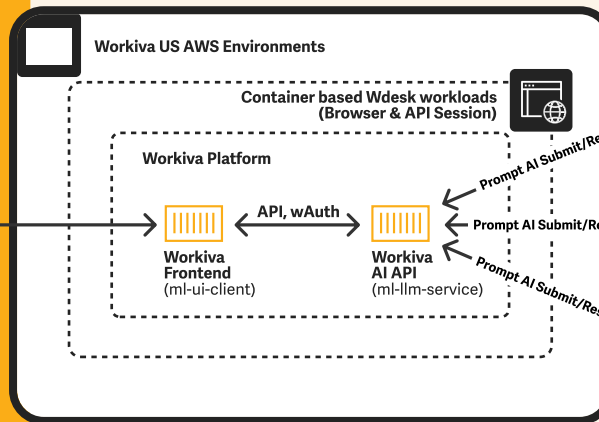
Workiva US AWS Environments

Container based Wdesk workloads (Browser & API Session)

Workiva Platform

API, wAuth

Workiva Frontend (ml-ui-client)

Workiva AI API (ml-llm-service)

Prompt AI Submit/Re

Prompt AI Submit/Re

Prompt AI Submit/Re